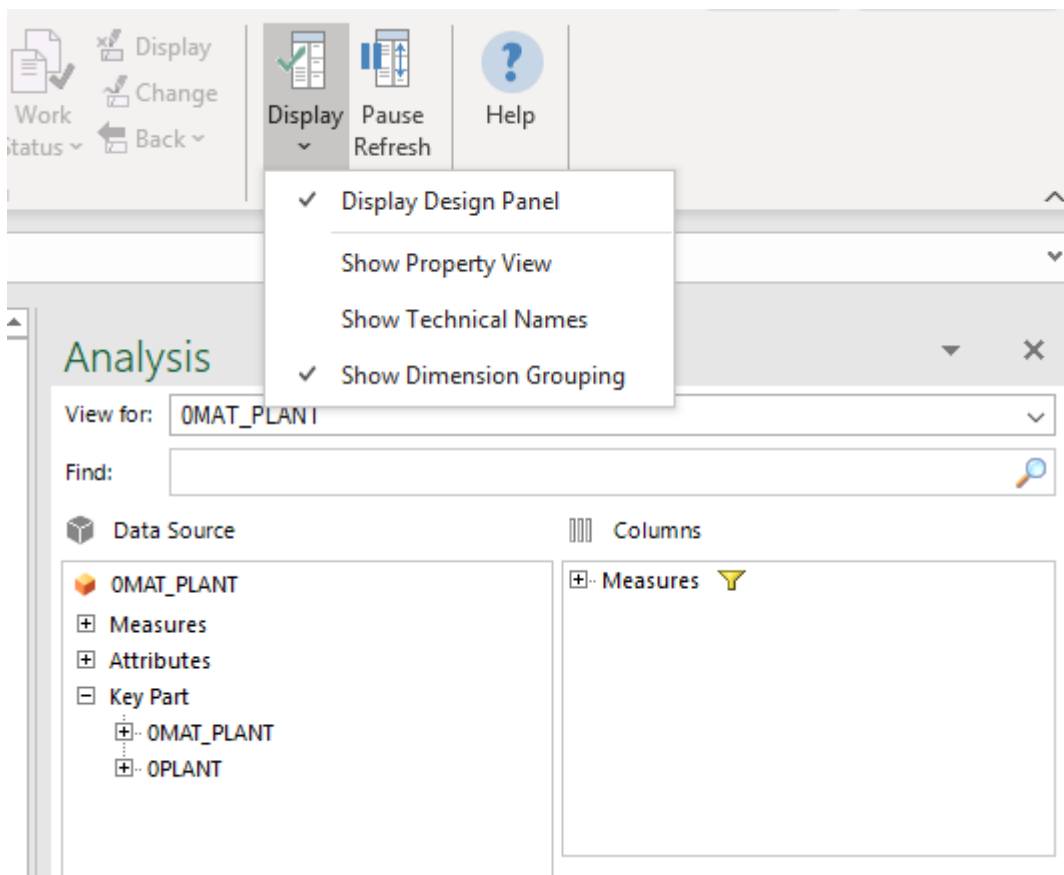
Work
Status
Display
Change
Back
Display
Pause Refresh
Help

✓ Display Design Panel
Show Property View
Show Technical Names
✓ Show Dimension Grouping

Analysis
View for: 0MAT_PLANT
Find:
Data Source
0MAT_PLANT
Measures
Attributes
Key Part
0MAT_PLANT
0PLANT
Columns
Measures